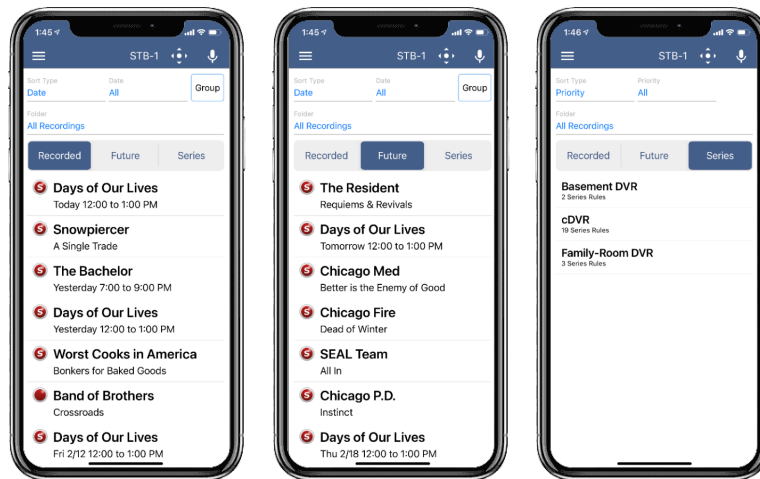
1:45

STB-1

Sort Type
Date

Date
All

Group

Folder
All Recordings

Recorded | Future | Series

S Days of Our Lives
Today 12:00 to 1:00 PM

S Snowpiercer
A Single Trade

S The Bachelor
Yesterday 7:00 to 9:00 PM

S Days of Our Lives
Yesterday 12:00 to 1:00 PM

S Worst Cooks in America
Bonkers for Baked Goods

Band of Brothers
Crossroads

S Days of Our Lives
Fri 2/12 12:00 to 1:00 PM

1:45

STB-1

Sort Type
Date

Date
All

Group

Folder
All Recordings

Recorded | Future | Series

S The Resident
Requiems & Revivals

S Days of Our Lives
Tomorrow 12:00 to 1:00 PM

S Chicago Med
Better is the Enemy of Good

S Chicago Fire
Dead of Winter

S SEAL Team
All In

S Chicago P.D.
Instinct

S Days of Our Lives
Thu 2/18 12:00 to 1:00 PM

1:46

STB-1

Sort Type
Priority

Priority
All

Folder
All Recordings

Recorded | Future | Series

Basement DVR
2 Series Rules

cDVR
19 Series Rules

Family-Room DVR
3 Series Rules